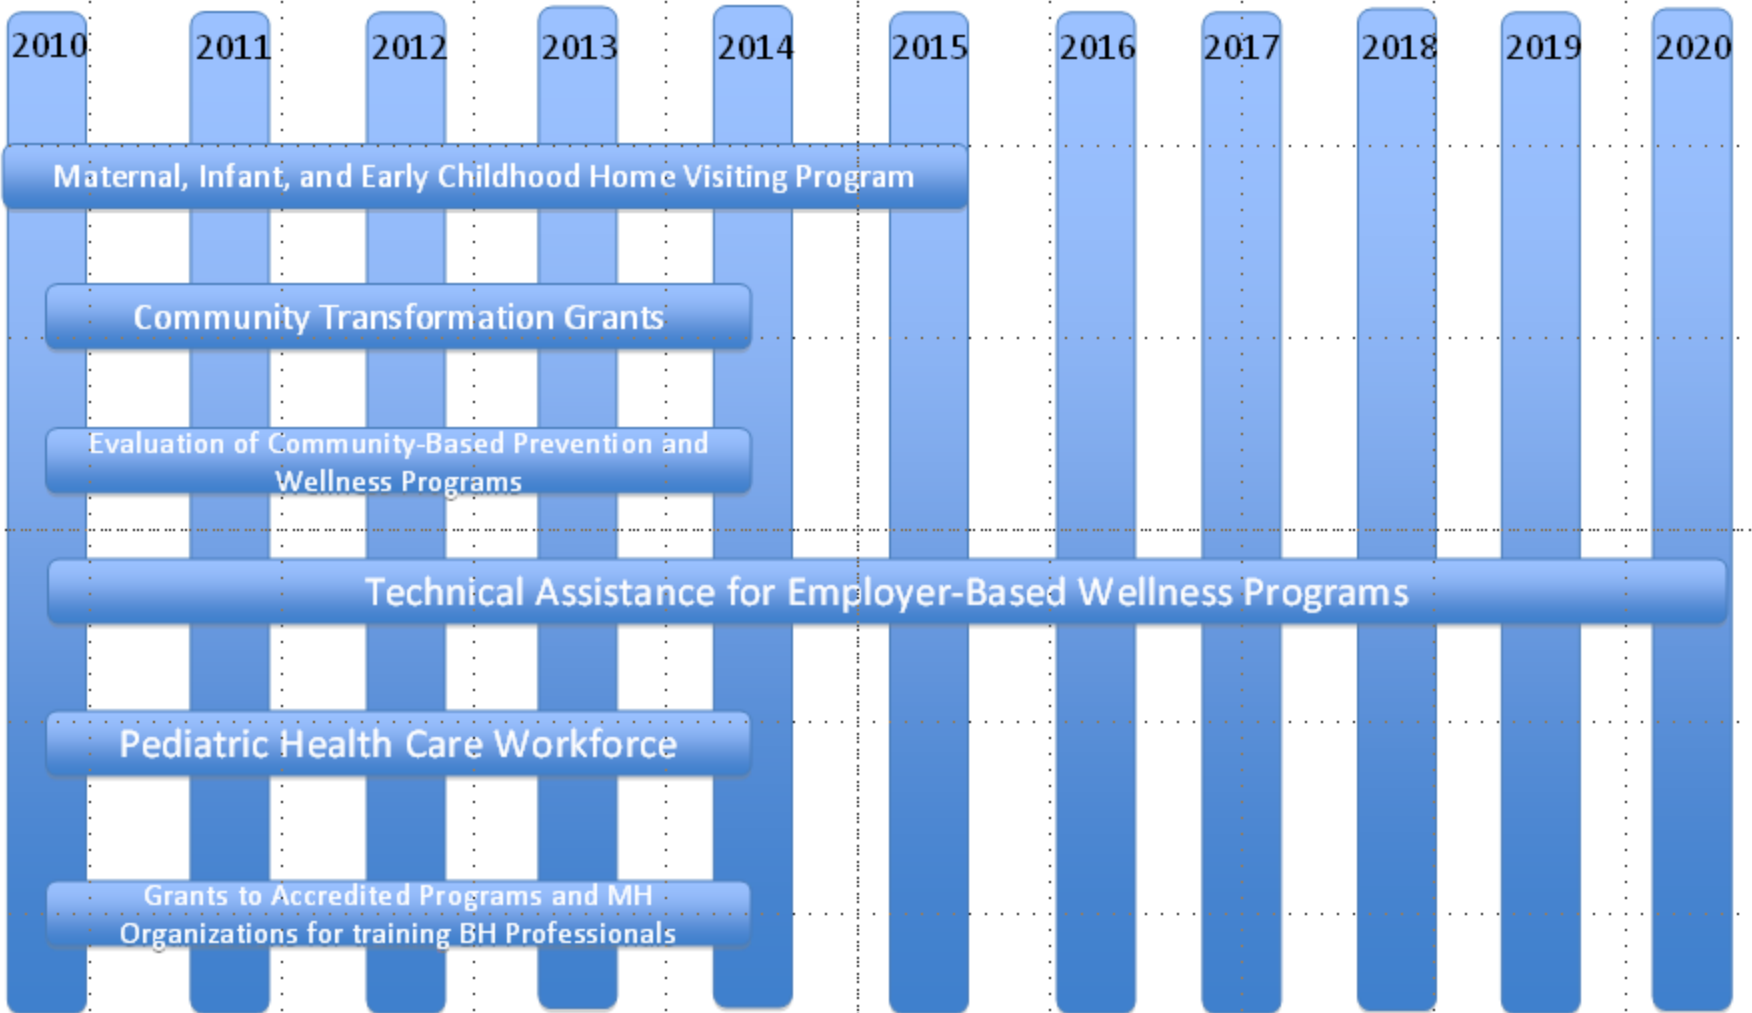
2010 2011 2012 2013 2014 2015 2016 2017 2018 2019 2020

Maternal, Infant, and Early Childhood Home Visiting Program

Community Transformation Grants

Evaluation of Community-Based Prevention and Wellness Programs

Technical Assistance for Employer-Based Wellness Programs

Pediatric Health Care Workforce

Grants to Accredited Programs and MH Organizations for training BH Professionals